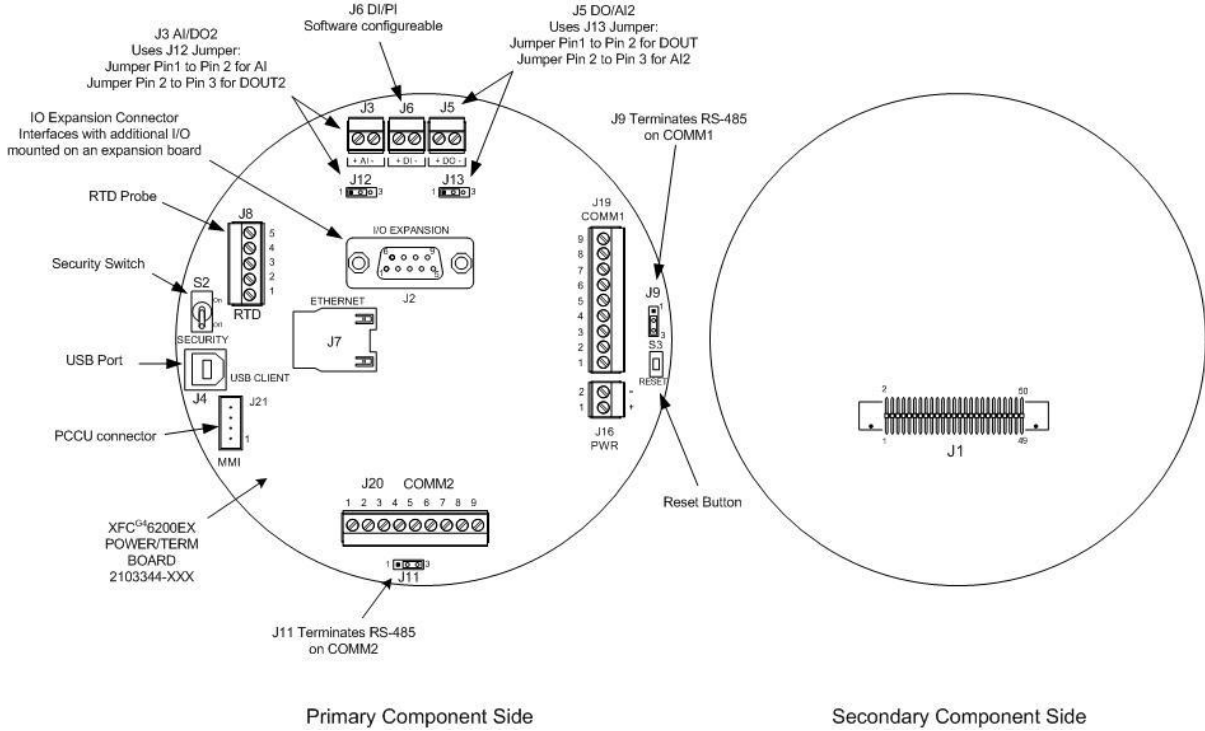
J6 DI/PI
Software configureable

J3 AI/DO2
Uses J12 Jumper:
Jumper Pin1 to Pin 2 for AI
Jumper Pin 2 to Pin 3 for DOUT2

J5 DO/AI2
Uses J13 Jumper:
Jumper Pin1 to Pin 2 for DOUT
Jumper Pin 2 to Pin 3 for AI2

IO Expansion Connector
Interfaces with additional I/O
mounted on an expansion board

J9 Terminates RS-485
on COMM1

J3 J6 J5

+ AI - + DI - + DO -

J12
1 3

J13
1 3

RTD Probe

J8
5
4
3
2
1
RTD

I/O EXPANSION
6 9
1 5
J2

J19
COMM1
9
8
7
6
5
4
3
2
1

Security Switch

S2
On
Off
SECURITY

ETHERNET
J7

J9
1
3

S3
RESET

USB Port

USB CLIENT
J4

J21

PCCU connector

1
MMI

2 -
1 +
J16
PWR

J20 COMM2
1 2 3 4 5 6 7 8 9

1 3
J11

XFC$^{G4}$6200EX
POWER/TERM
BOARD
2103344-XXX

Reset Button

J11 Terminates RS-485
on COMM2

2 50
1 49
J1

Primary Component Side

Secondary Component Side